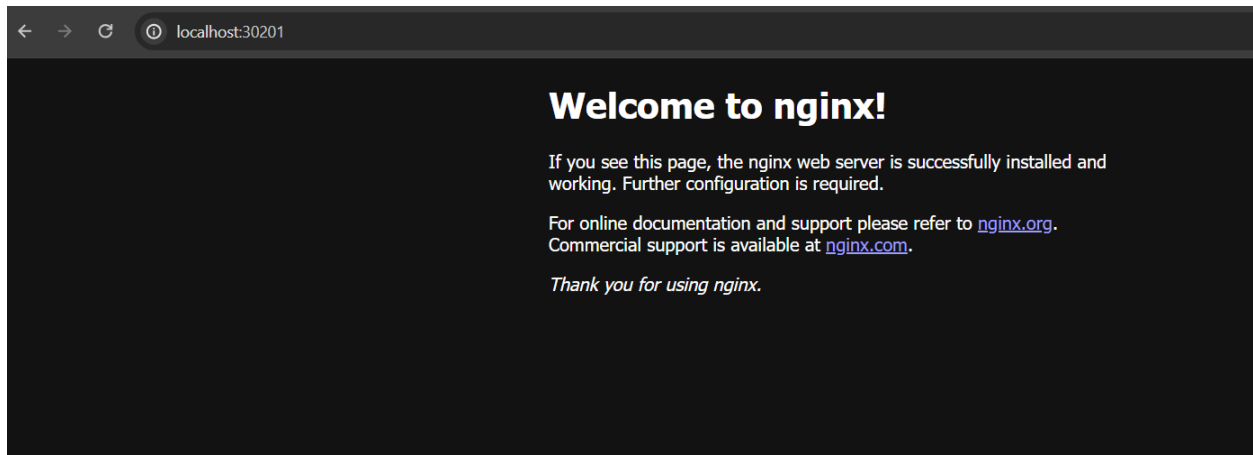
localhost:30201

Welcome to nginx!

If you see this page, the nginx web server is successfully installed and working. Further configuration is required.

For online documentation and support please refer to nginx.org. Commercial support is available at nginx.com.

Thank you for using nginx.